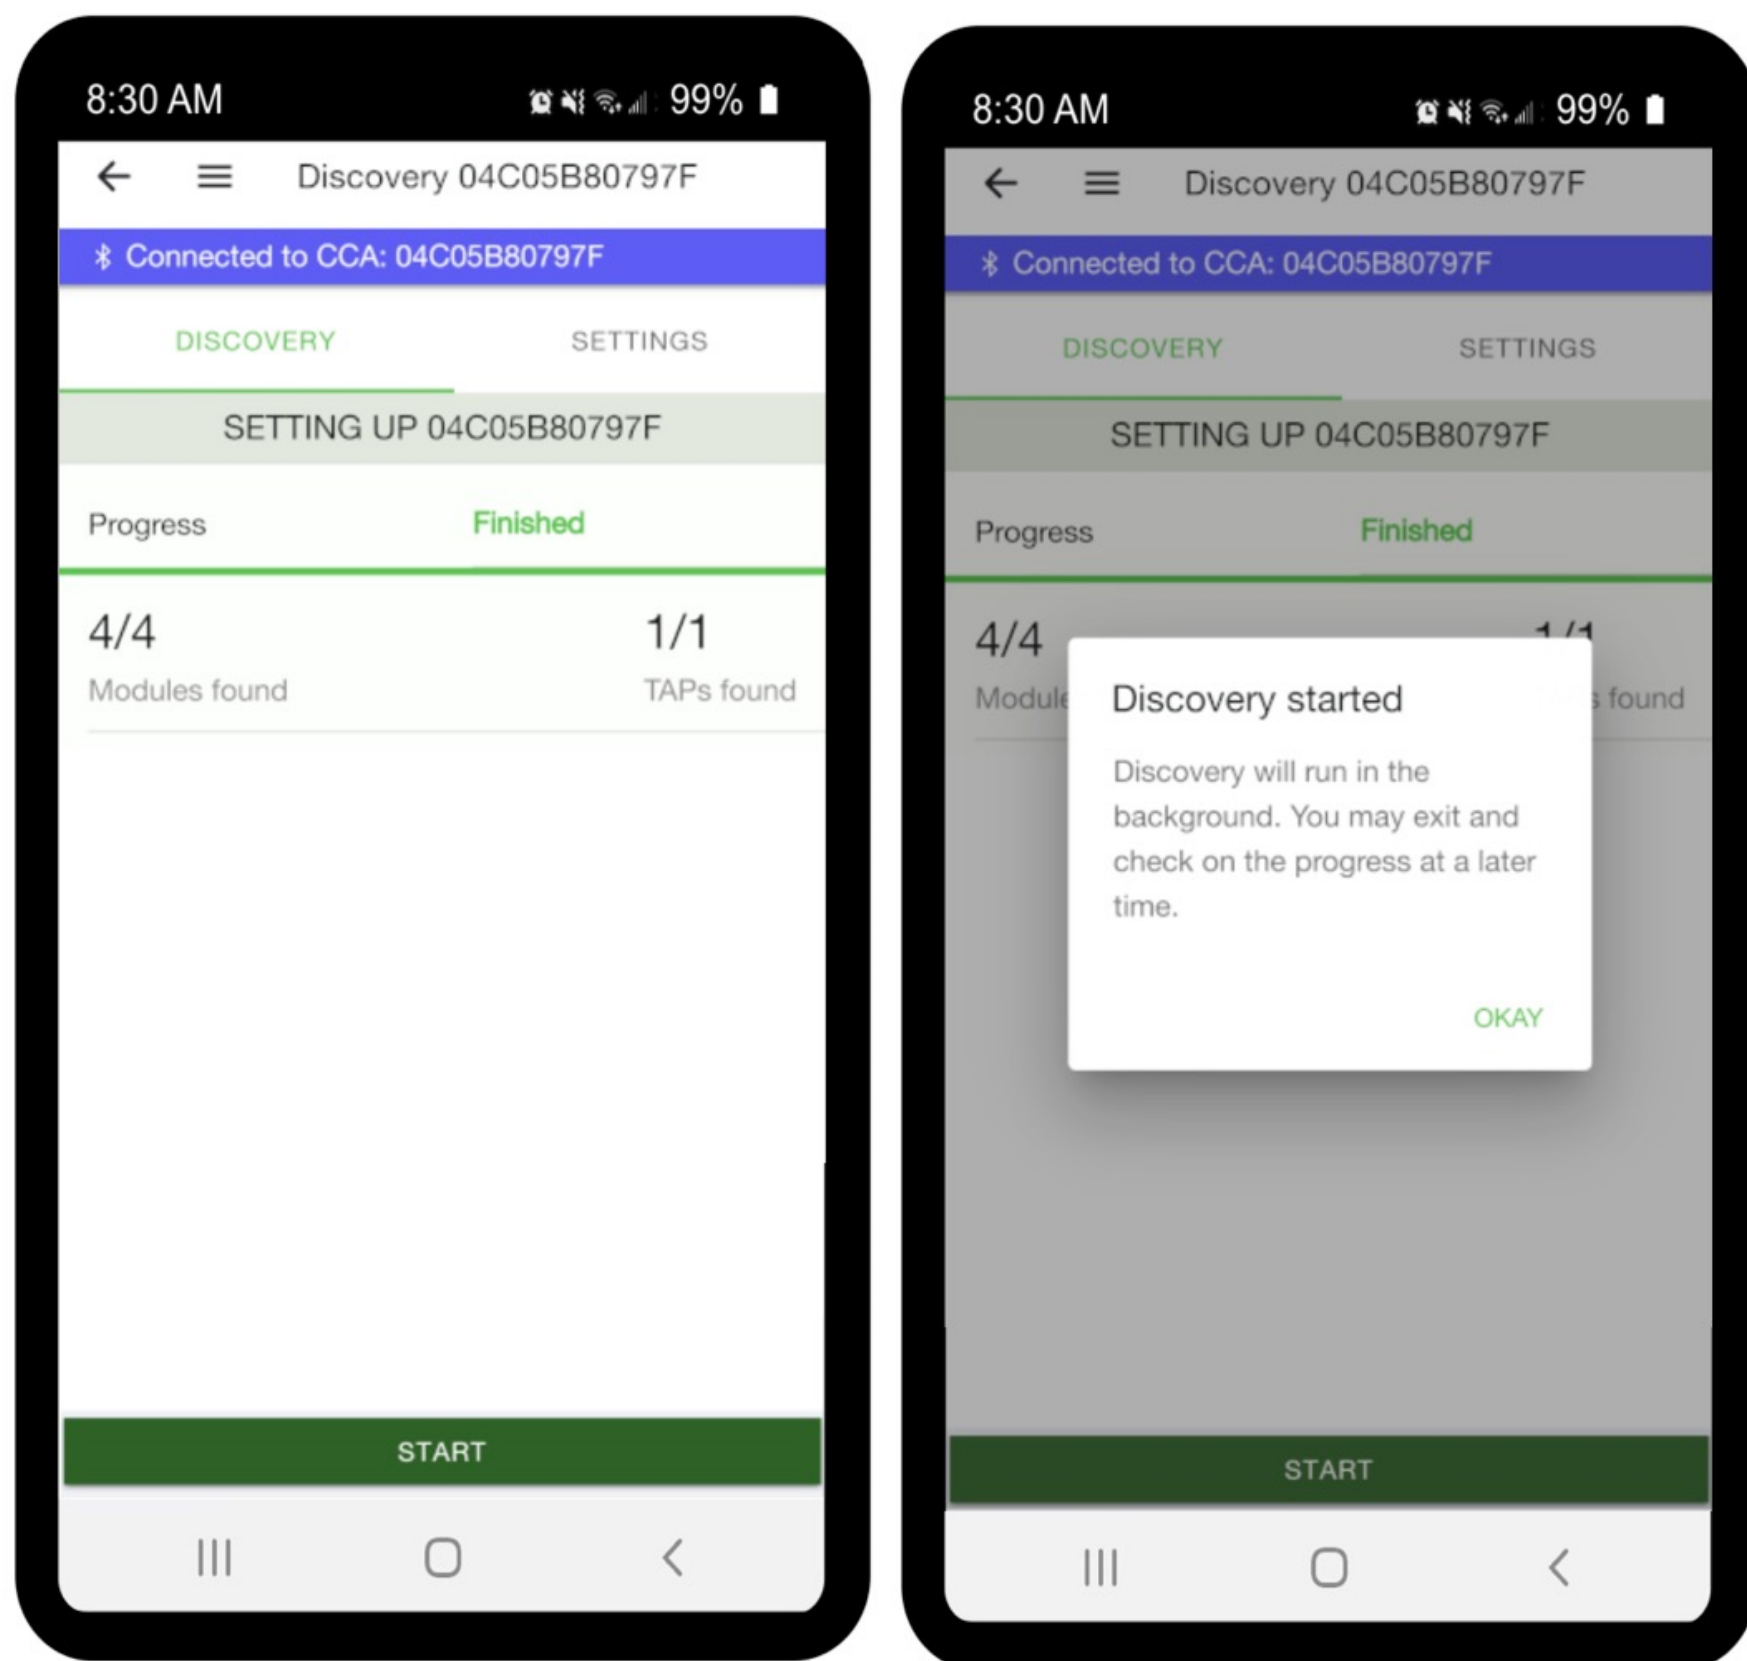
8:30 AM 99%

Discovery 04C05B80797F

Connected to CCA: 04C05B80797F

DISCOVERY SETTINGS

SETTING UP 04C05B80797F

Progress Finished

4/4
Modules found

1/1
TAPs found

START

8:30 AM 99%

Discovery 04C05B80797F

Connected to CCA: 04C05B80797F

DISCOVERY SETTINGS

SETTING UP 04C05B80797F

Progress Finished

4/4
Module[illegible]

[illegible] found

Discovery started

Discovery will run in the background. You may exit and check on the progress at a later time.

OKAY

START